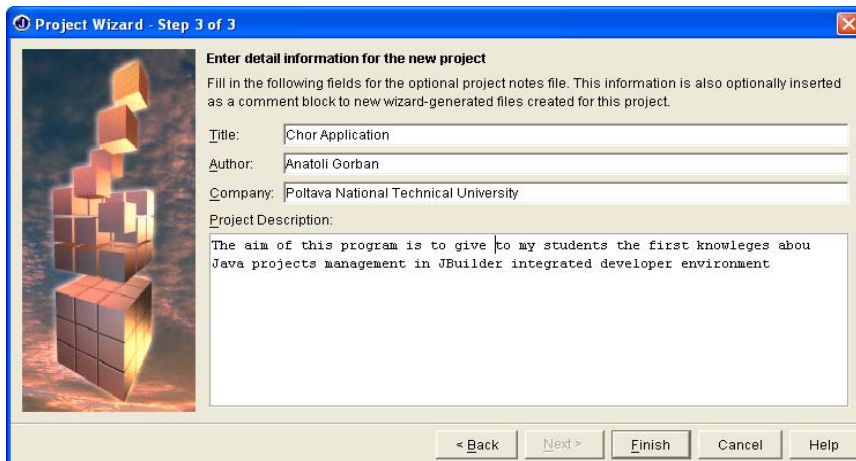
Project Wizard - Step 3 of 3

Enter detail information for the new project

Fill in the following fields for the optional project notes file. This information is also optionally inserted as a comment block to new wizard-generated files created for this project.

Title: Chor Application

Author: Anatoli Gorban

Company: Poltava National Technical University

Project Description:

The aim of this program is to give to my students the first knowleges abou Java projects management in JBuilder integrated developer environment

< Back | Next > | Finish | Cancel | Help